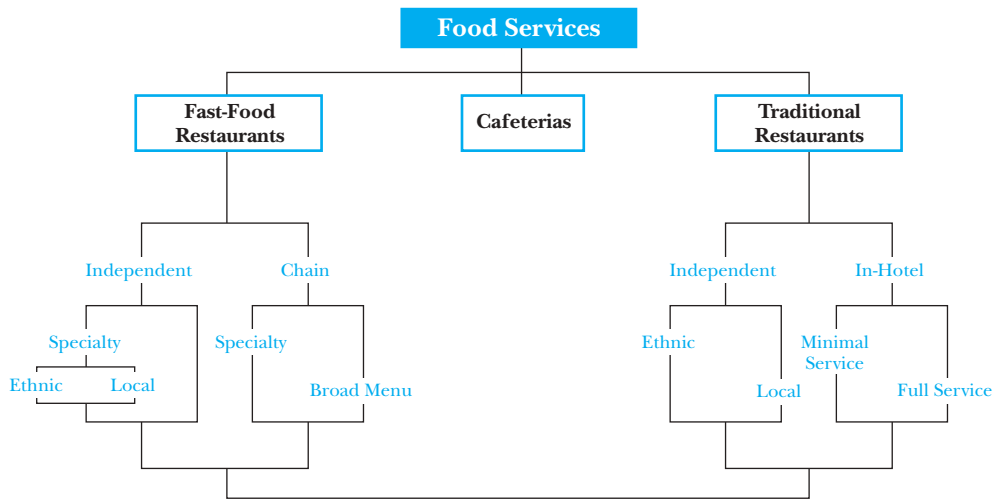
Food Services

Fast-Food Restaurants

Cafeterias

Traditional Restaurants

Independent

Chain

Specialty

Ethnic

Local

Specialty

Broad Menu

Independent

In-Hotel

Ethnic

Local

Minimal Service

Full Service